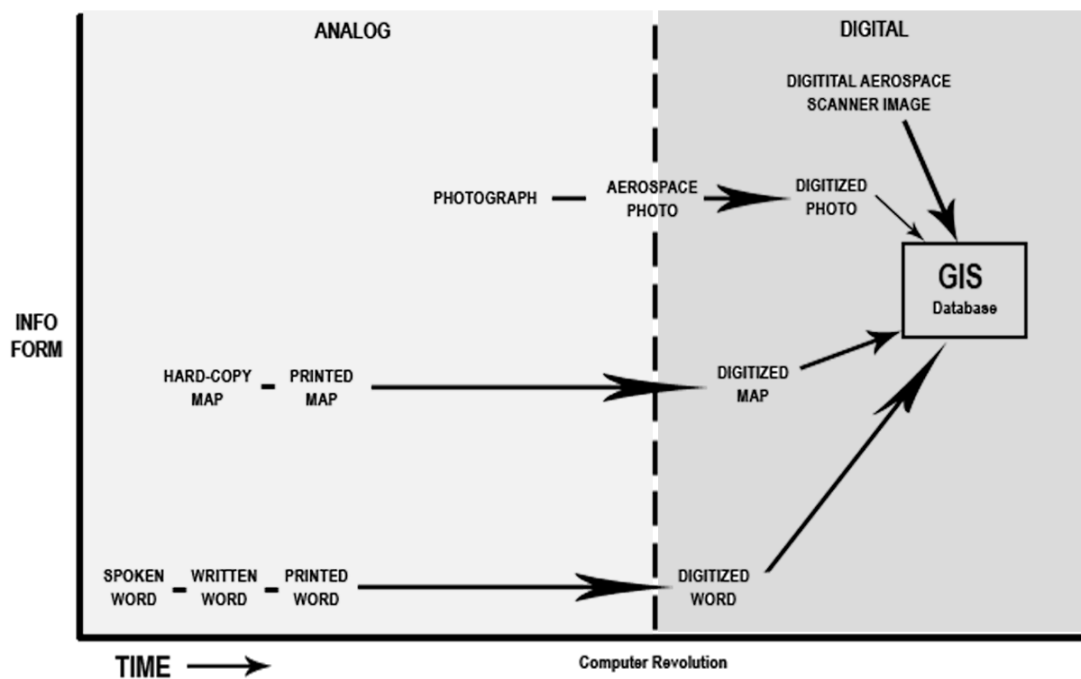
ANALOG

DIGITAL

DIGITITAL AEROSPACE SCANNER IMAGE

PHOTOGRAPH

AEROSPACE PHOTO

DIGITIZED PHOTO

GIS
Database

INFO FORM

HARD-COPY MAP

PRINTED MAP

DIGITIZED MAP

SPOKEN WORD

WRITTEN WORD

PRINTED WORD

DIGITIZED WORD

TIME

Computer Revolution